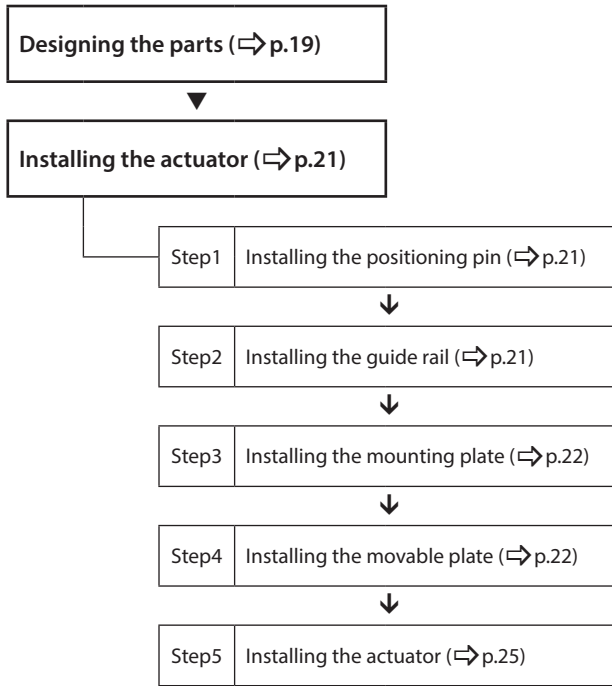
Designing the parts (⇨ p.19)

Installing the actuator (⇨ p.21)

| Step1 | Installing the positioning pin (⇨ p.21) |
|---|---|

| Step2 | Installing the guide rail (⇨ p.21) |
|---|---|

| Step3 | Installing the mounting plate (⇨ p.22) |
|---|---|

| Step4 | Installing the movable plate (⇨ p.22) |
|---|---|

| Step5 | Installing the actuator (⇨ p.25) |
|---|---|